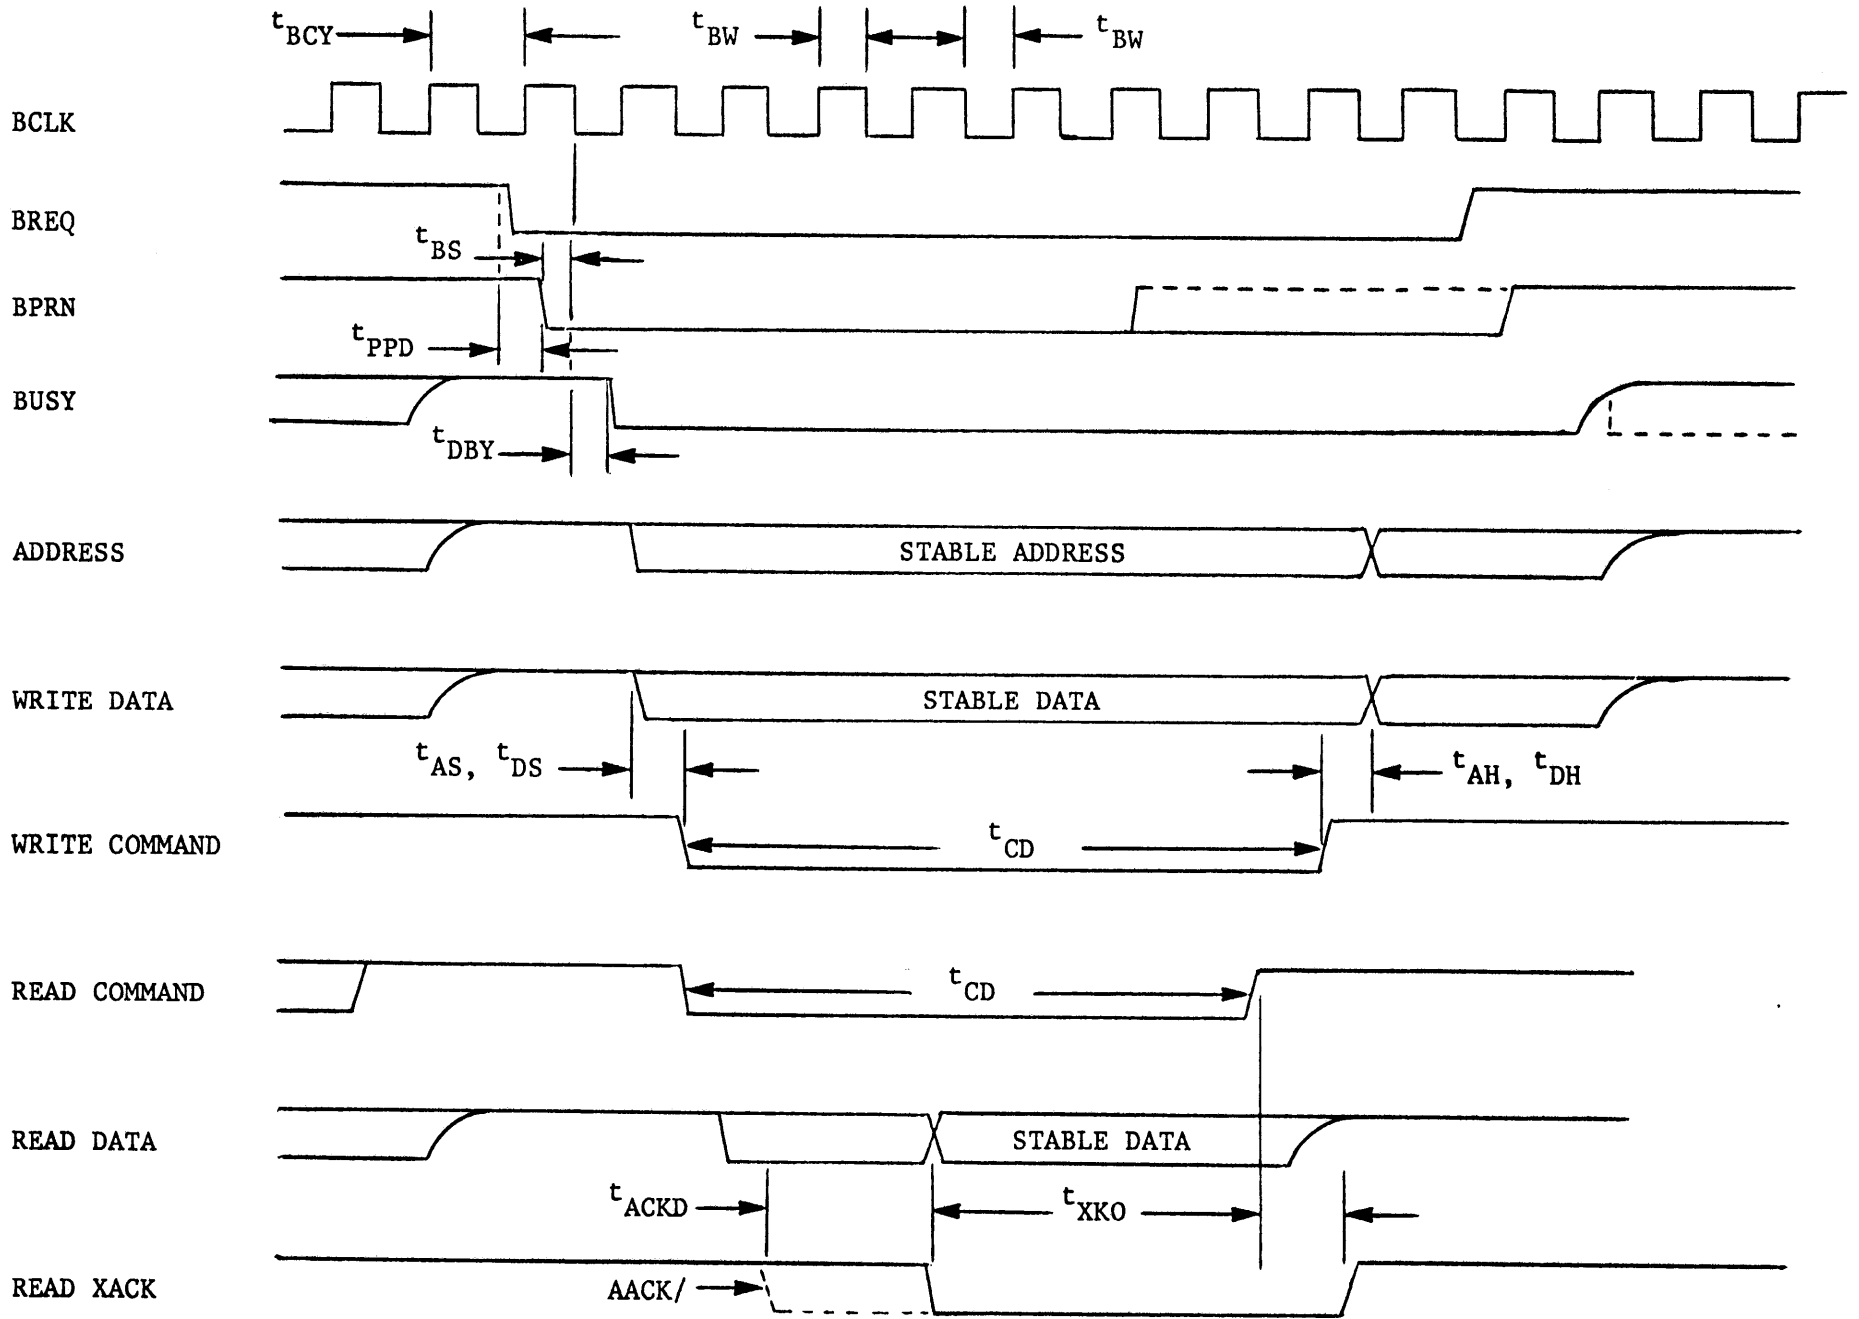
$t_{BCY}$ $t_{BW}$ $t_{BW}$

BCLK

BREQ

$t_{BS}$

BPRN

$t_{PPD}$

BUSY

$t_{DBY}$

ADDRESS

STABLE ADDRESS

WRITE DATA

STABLE DATA

$t_{AS}$, $t_{DS}$

$t_{AH}$, $t_{DH}$

WRITE COMMAND

$t_{CD}$

READ COMMAND

$t_{CD}$

READ DATA

STABLE DATA

$t_{ACKD}$

$t_{XKO}$

READ XACK

AACK/